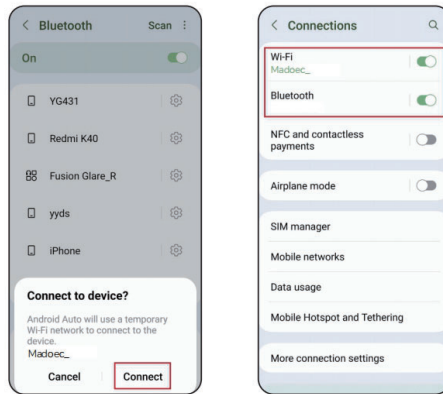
< Bluetooth Scan

On

YG431

Redmi K40

Fusion Glare_R

yyds

iPhone

Connect to device?

Android Auto will use a temporary Wi-Fi network to connect to the device.

Madoec_

Cancel Connect

< Connections

Wi-Fi
Madoec_

Bluetooth

NFC and contactless payments

Airplane mode

SIM manager

Mobile networks

Data usage

Mobile Hotspot and Tethering

More connection settings